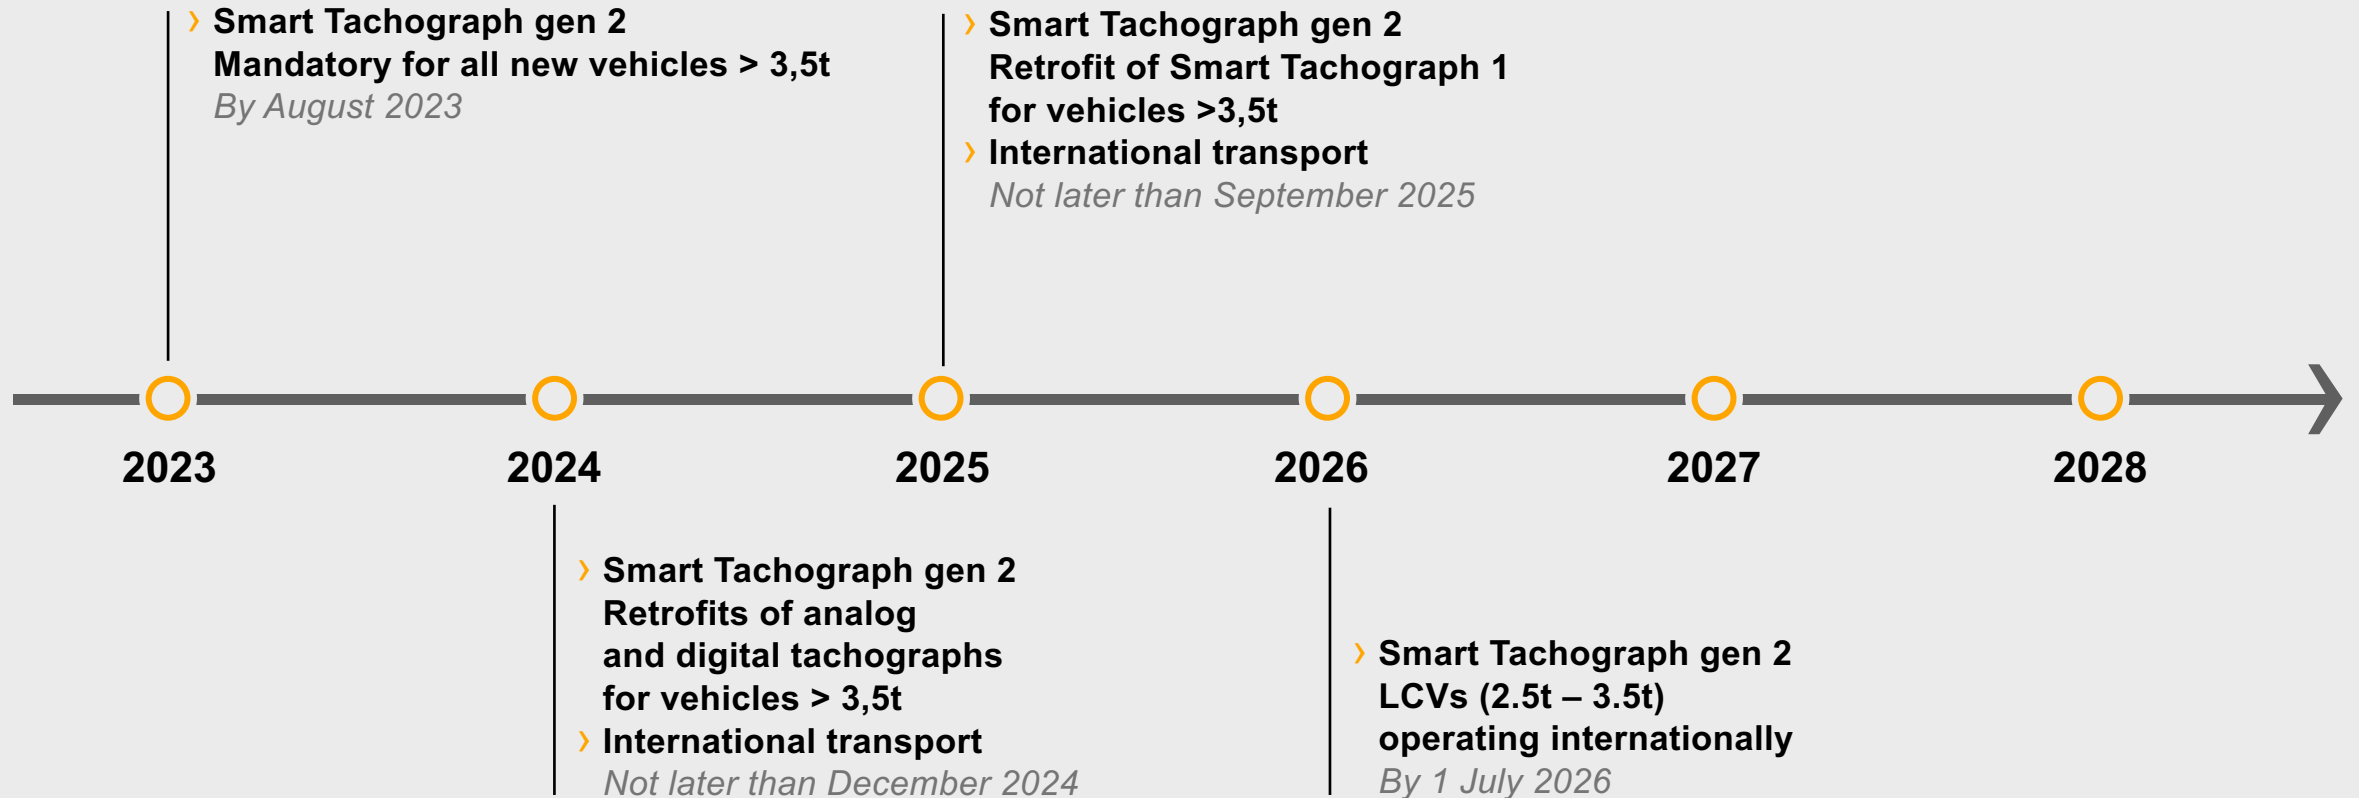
› Smart Tachograph gen 2
Mandatory for all new vehicles > 3,5t
By August 2023

› Smart Tachograph gen 2
Retrofit of Smart Tachograph 1
for vehicles >3,5t
› International transport
Not later than September 2025

2023

2024

2025

2026

2027

2028

› Smart Tachograph gen 2
Retrofits of analog
and digital tachographs
for vehicles > 3,5t
› International transport
Not later than December 2024

› Smart Tachograph gen 2
LCVs (2.5t – 3.5t)
operating internationally
By 1 July 2026